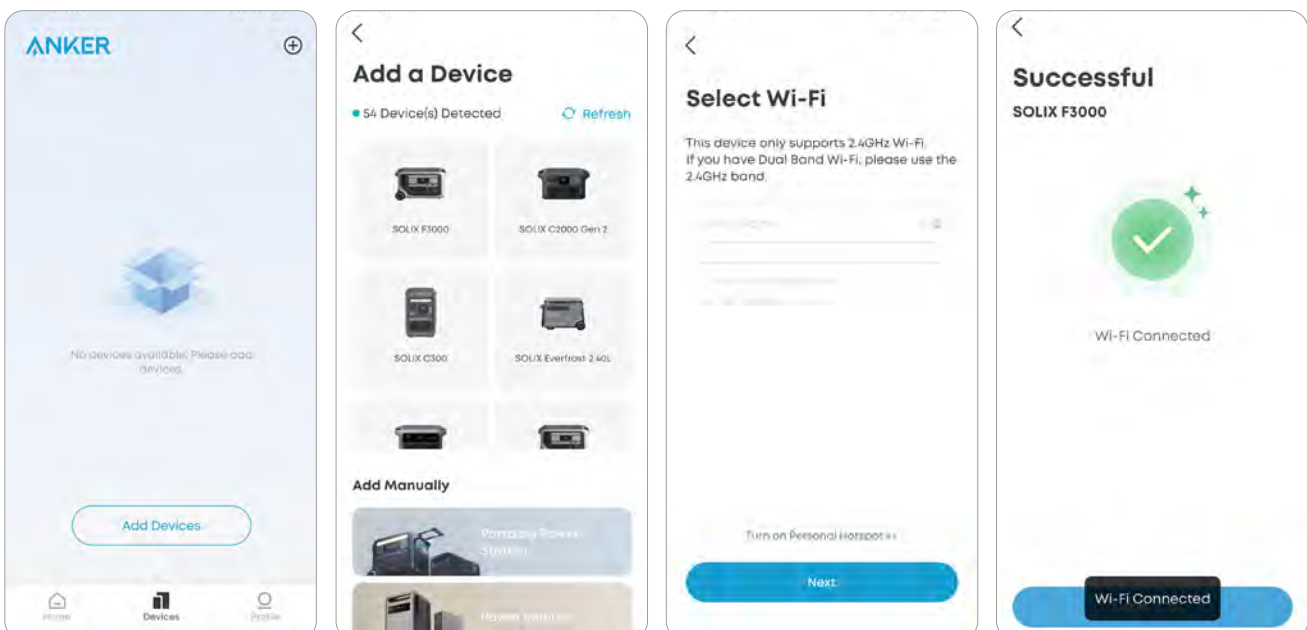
ANKER

No devices available. Please add devices.

Add Devices

Home Devices Profile

<

Add a Device

54 Device(s) Detected

Refresh

SOLIX F3000

SOLIX C2000 Gen 2

SOLIX C300

SOLIX Everfrost 2 40L

Add Manually

Portable Power Station

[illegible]

<

Select Wi-Fi

This device only supports 2.4GHz Wi-Fi. If you have Dual Band Wi-Fi, please use the 2.4GHz band.

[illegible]

Turn on Personal Hotspot >>

Next

<

Successful

SOLIX F3000

Wi-Fi Connected

Wi-Fi Connected